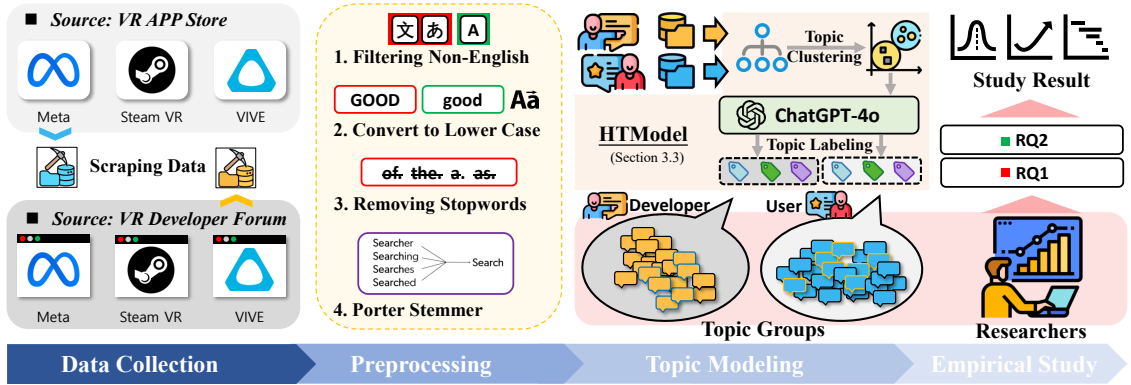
■ Source: VR APP Store

Meta
Steam VR
VIVE

Scraping Data

■ Source: VR Developer Forum

Meta
Steam VR
VIVE

文 あ A

1. Filtering Non-English

GOOD good Aa

2. Convert to Lower Case

of. the. a. as.

3. Removing Stopwords

Searcher
Searching
Searches
Searched
Search

4. Porter Stemmer

Topic Clustering

ChatGPT-4o

HTModel
(Section 3.3)

Topic Labeling

Developer
User

Topic Groups

Study Result

RQ2
RQ1

Researchers

Data Collection
Preprocessing
Topic Modeling
Empirical Study